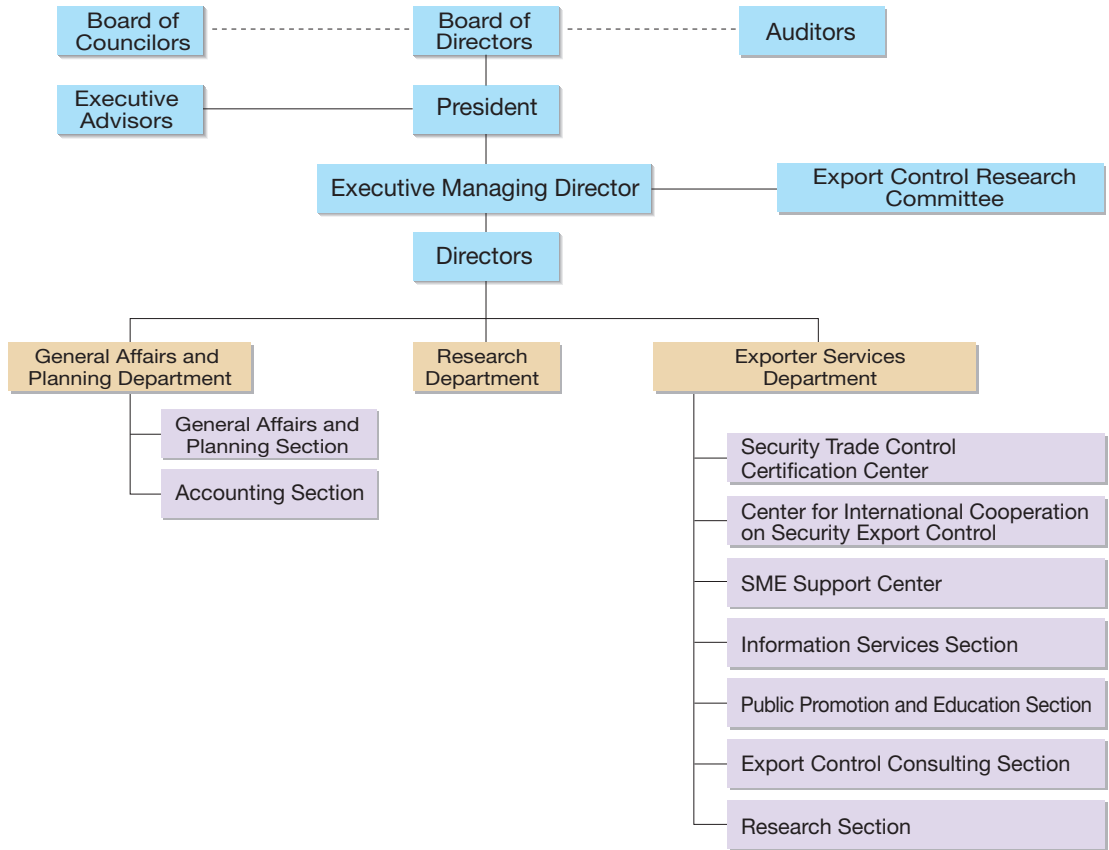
Board of Councilors

Board of Directors

Auditors

Executive Advisors

President

Executive Managing Director

Export Control Research Committee

Directors

General Affairs and Planning Department

Research Department

Exporter Services Department

General Affairs and Planning Section

Accounting Section

Security Trade Control Certification Center

Center for International Cooperation on Security Export Control

SME Support Center

Information Services Section

Public Promotion and Education Section

Export Control Consulting Section

Research Section